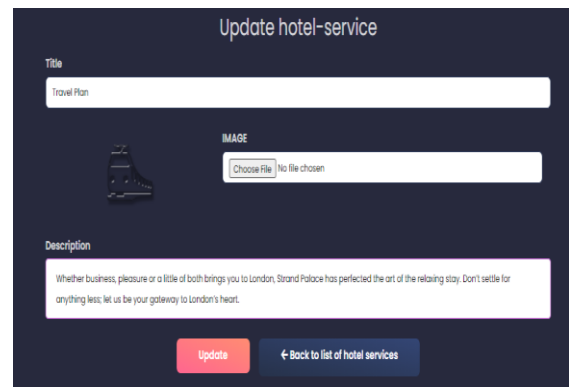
Update hotel-service

Title

Travel Plan

IMAGE

Choose File No file chosen

Description

Whether business, pleasure or a little of both brings you to London, Strand Palace has perfected the art of the relaxing stay. Don't settle for anything less; let us be your gateway to London's heart.

Update

← Back to list of hotel services